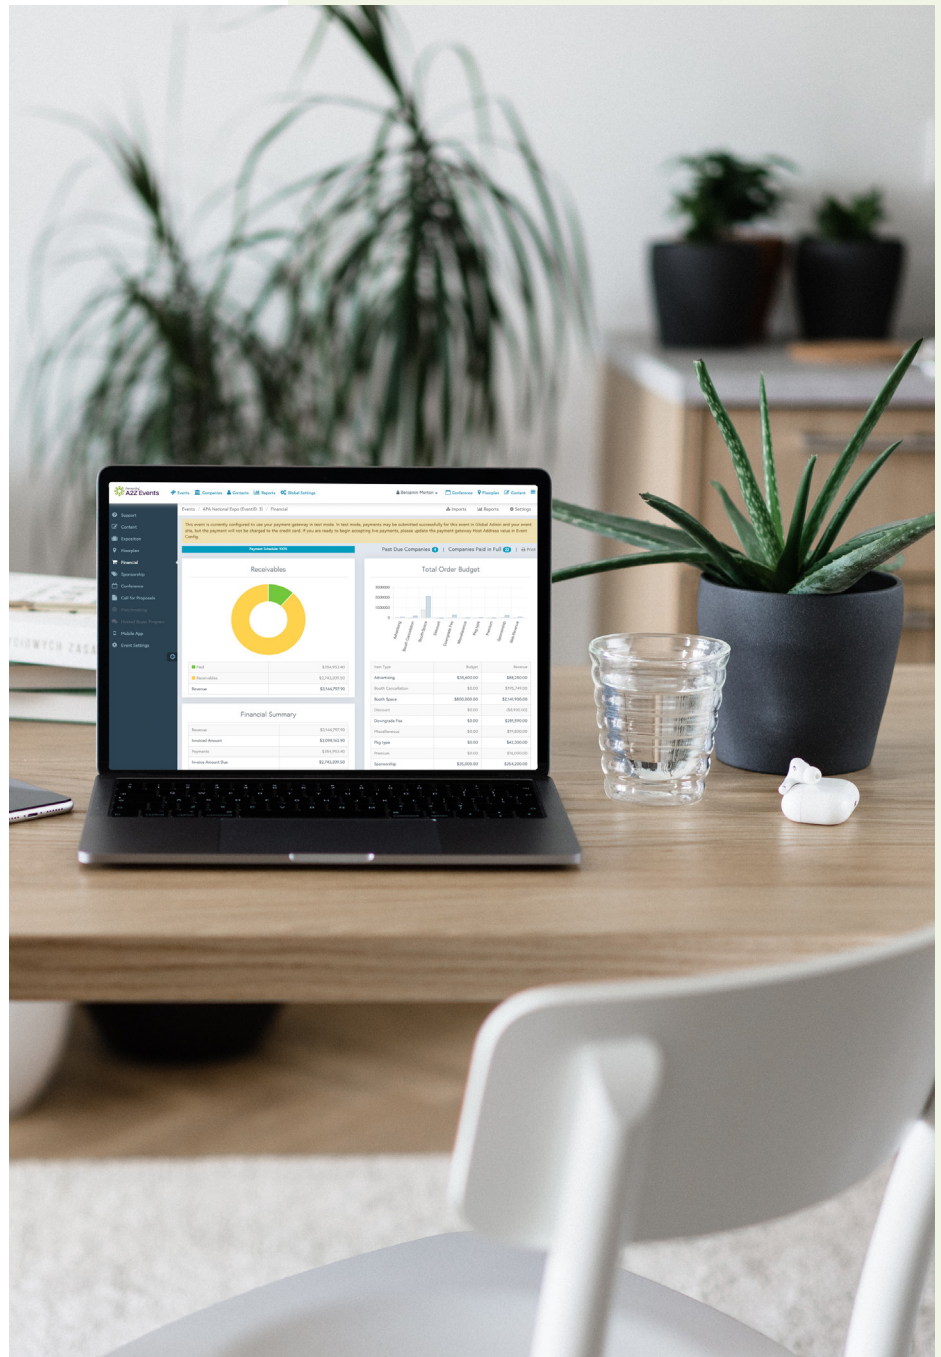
A2Z Events

Events Companies Contacts Reports Global Settings

Benjamin Morton Conference Floorplan Content

Support
Content
Exposition
Floorplan
Financial
Sponsorship
Conference
Call for Proposals
Mobile App
Event Settings

Events / APA National Expo / Financial

Imports Reports Settings

Payment Schedule

Past Due Companies | Companies Paid in Full | Print

Receivables

Total Order Budget

Financial Summary

Paid
Receivables
Revenue

Revenue
Invoiced Amount
Payments
Invoice Amount Due

Item Type | Budget | Revenue
Advertising
Booth Cancellation
Booth Space
Discount
Downgrade Fee
Miscellaneous
Pkg type
Premium
Sponsorship